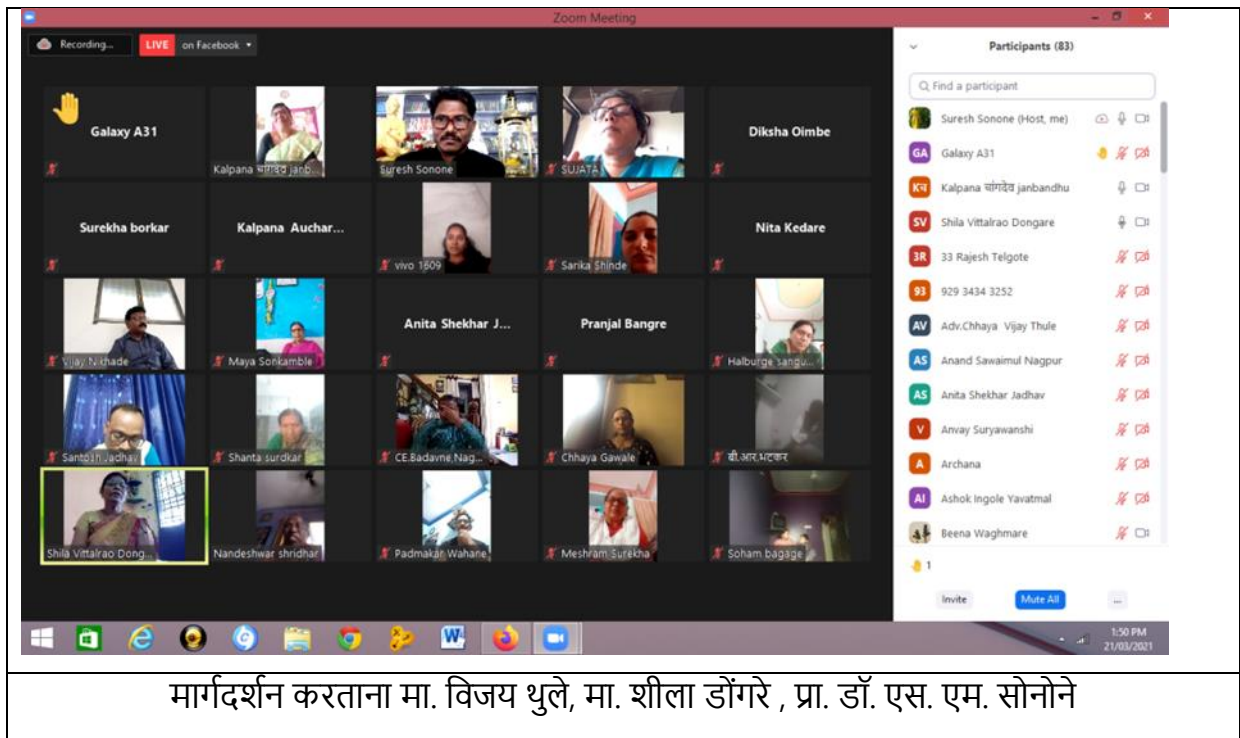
Zoom Meeting

Recording...

LIVE on Facebook

Galaxy A31

Kalpana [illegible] janb...

Suresh Sonone

SUJATA

Diksha Oimbe

Surekha borkar

Kalpana Auchar...

vivo 1609

Sarika Shinde

Nita Kedare

Vijay Nikhade

Maya Sonkamble

Anita Shekhar J...

Pranjal Bangre

Halburge sangu...

Santosh Jadhav

Shanta surdkar

CE.Badavne Nag...

Chhaya Gawale

बी.आर.भटकर

Shila Vittalrao Dong...

Nandeshwar shridhar

Padmakar Wahane

Meshram Surekha

Soham bagage

Participants (83)

Find a participant

Suresh Sonone (Host, me)

GA Galaxy A31

Kच Kalpana चांगदेव janbandhu

SV Shila Vittalrao Dongare

3R 33 Rajesh Telgote

93 929 3434 3252

AV Adv.Chhaya Vijay Thule

AS Anand Sawaimul Nagpur

AS Anita Shekhar Jadhav

V Anvay Suryawanshi

A Archana

AI Ashok Ingole Yavatmal

Beena Waghmare

1

Invite

Mute All

...

1:50 PM
21/03/2021

मार्गदर्शन करताना मा. विजय थुले, मा. शीला डोंगरे , प्रा. डॉ. एस. एम. सोनोने